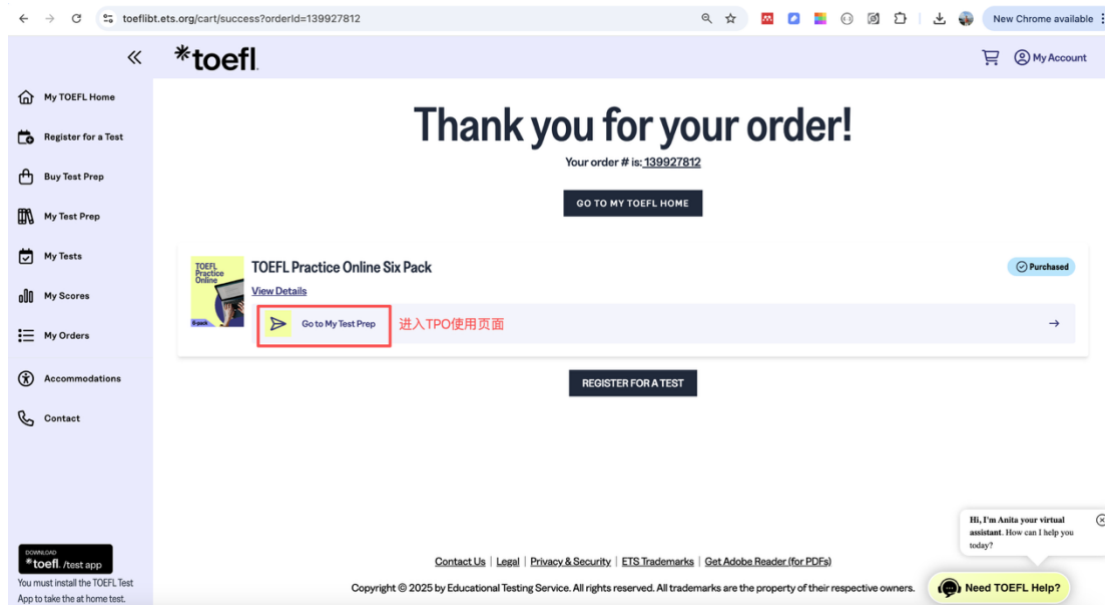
toeflibt.ets.org/cart/success?orderId=139927812

New Chrome available

«

*toefl

My Account

My TOEFL Home

Register for a Test

Buy Test Prep

My Test Prep

My Tests

My Scores

My Orders

Accommodations

Contact

Thank you for your order!

Your order # is: 139927812

GO TO MY TOEFL HOME

TOEFL Practice Online

TOEFL Practice Online Six Pack

Purchased

View Details

Go to My Test Prep

进入TPO使用页面

→

REGISTER FOR A TEST

Hi, I'm Anita your virtual assistant. How can I help you today?

DOWNLOAD *toefl. /test app

You must install the TOEFL Test App to take the at home test.

Contact Us | Legal | Privacy & Security | ETS Trademarks | Get Adobe Reader (for PDFs)

Copyright © 2025 by Educational Testing Service. All rights reserved. All trademarks are the property of their respective owners.

Need TOEFL Help?